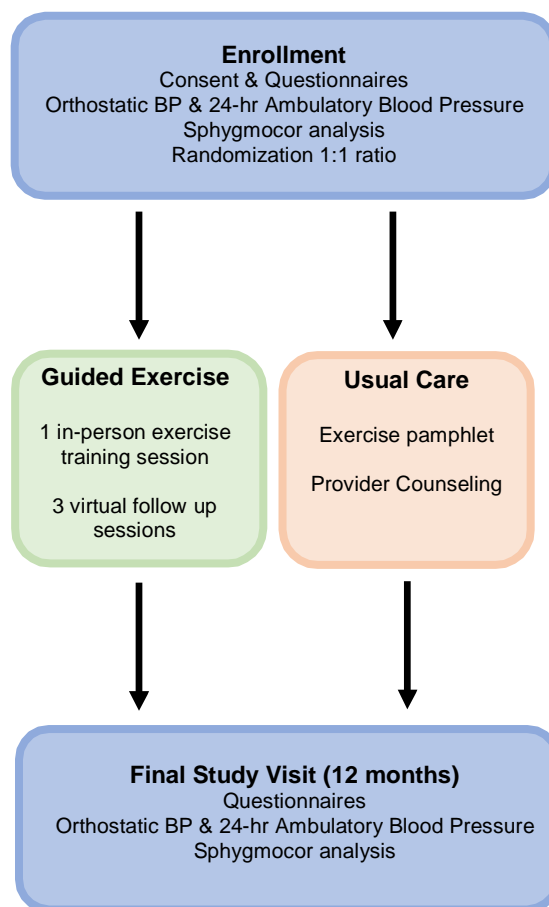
Enrollment
Consent & Questionnaires
Orthostatic BP & 24-hr Ambulatory Blood Pressure
Sphygmocor analysis
Randomization 1:1 ratio

Guided Exercise

1 in-person exercise training session

3 virtual follow up sessions

Usual Care

Exercise pamphlet

Provider Counseling

Final Study Visit (12 months)
Questionnaires
Orthostatic BP & 24-hr Ambulatory Blood Pressure
Sphygmocor analysis